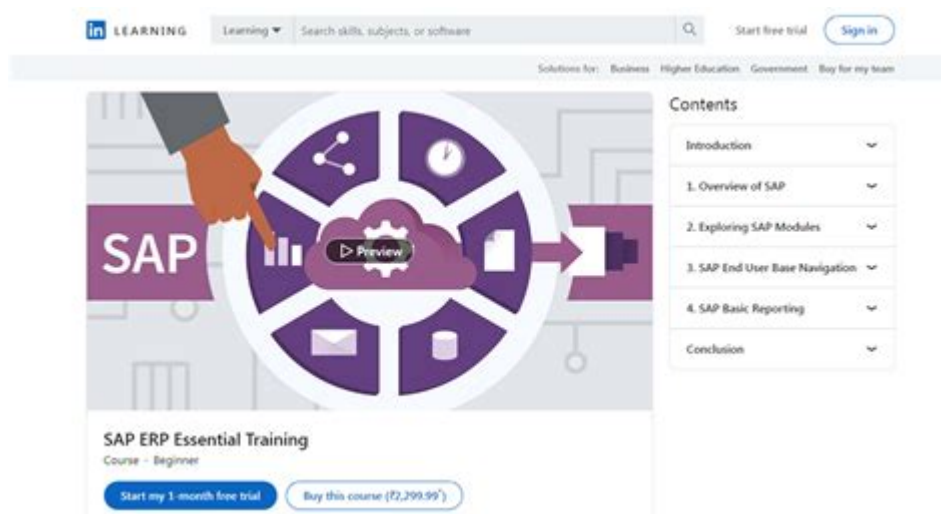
in LEARNING

Learning ▾

Search skills, subjects, or software

Start free trial

Sign in

Solutions for: Business Higher Education Government Buy for my team

SAP

▷ Preview

Contents

Introduction

1. Overview of SAP

2. Exploring SAP Modules

3. SAP End User Base Navigation

4. SAP Basic Reporting

Conclusion

SAP ERP Essential Training

Course · Beginner

Start my 1-month free trial

Buy this course (₹2,299.99*)